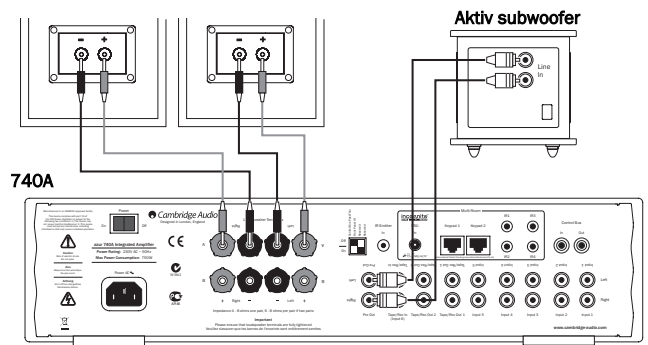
Aktiv subwoofer

Line In

740A

Power

On Off

Cambridge Audio

Designed in London, England

azur 740A Integrated Amplifier

Power Rating: 230V AC ~ 50Hz

Max Power Consumption: 750W

Power

CE

A

B

Right

Left

Impedance 4 - 8 ohms per pair A, B ohms per pair if two pairs

Important

Please ensure that loudspeaker terminals are fully tightened

IR Emitter

In

Incognito

Multi Room

Keypad 1

Keypad 2

Pre Out

Tape/Rec Out

Tape/Rec In

Input 1

Input 2

Input 3

Input 4

Input 5

Control Bus

In

Out

Left

Right

www.cambridge-audio.com